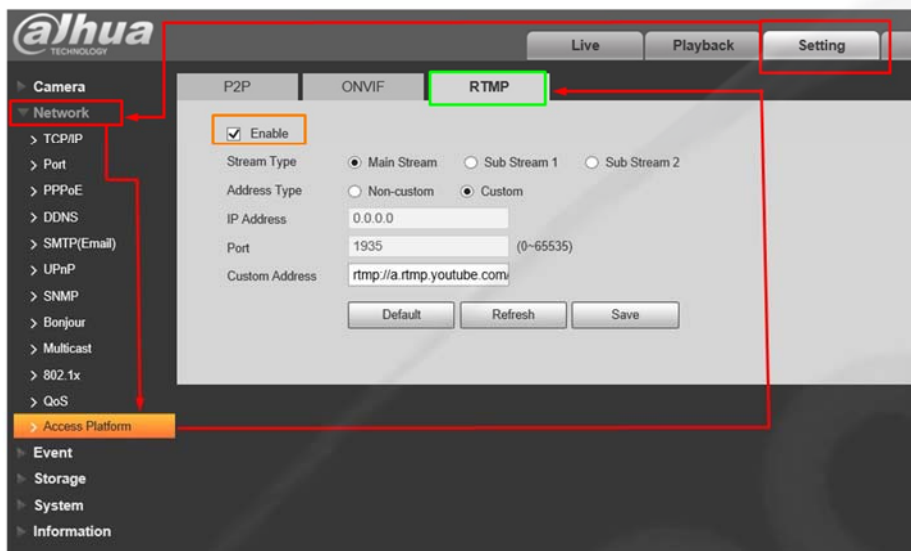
alhua
TECHNOLOGY

Live
Playback
Setting

Camera
Network
> TCP/IP
> Port
> PPPoE
> DDNS
> SMTP(Email)
> UPnP
> SNMP
> Bonjour
> Multicast
> 802.1x
> QoS
> Access Platform
Event
Storage
System
Information

P2P
ONVIF
RTMP

☑ Enable

| | |
|---|---|
| Stream Type | ◉ Main Stream ○ Sub Stream 1 ○ Sub Stream 2 |
| Address Type | ○ Non-custom ◉ Custom |
| IP Address | 0.0.0.0 |
| Port | 1935 (0~65535) |
| Custom Address | rtmp://a.rtmp.youtube.com/ |

Default
Refresh
Save